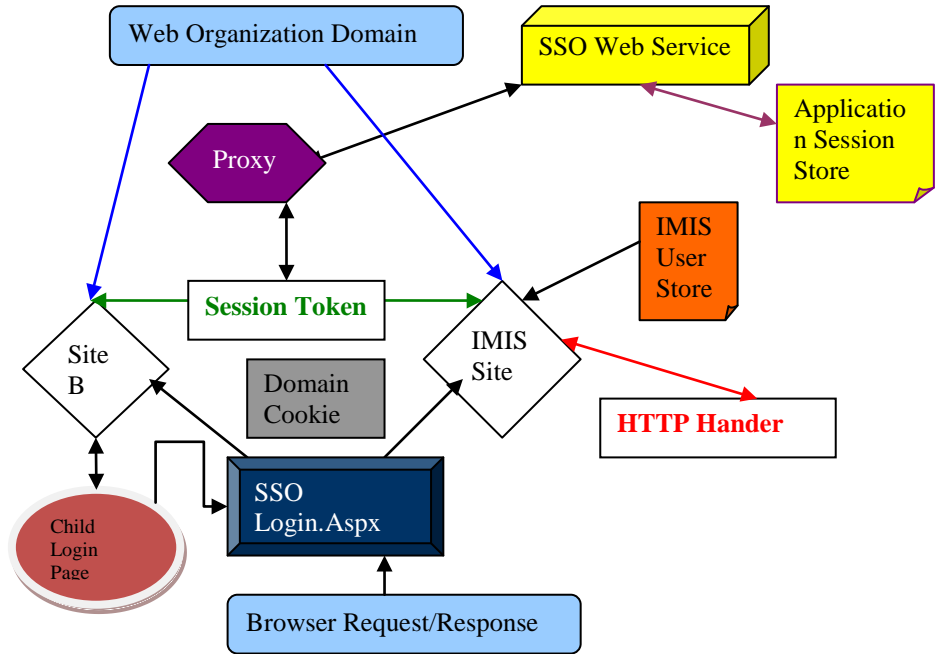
Web Organization Domain

SSO Web Service

Application Session Store

Proxy

IMIS User Store

Session Token

Site B

IMIS Site

Domain Cookie

HTTP Hander

SSO Login.Aspx

Child Login Page

Browser Request/Response